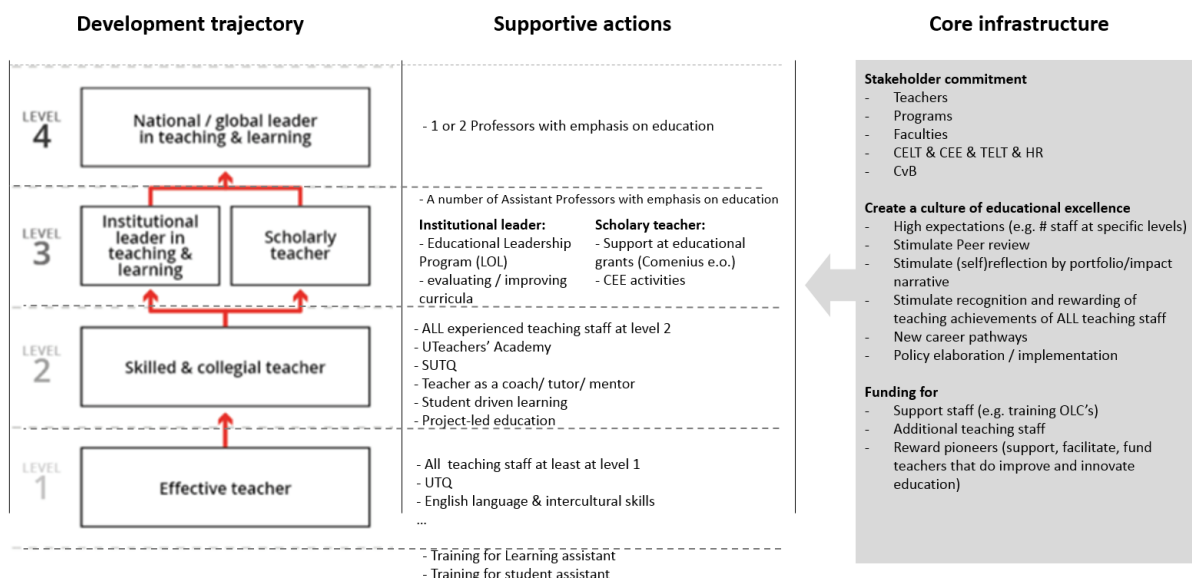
Development trajectory

Supportive actions

Core infrastructure

LEVEL 4
National / global leader in teaching & learning

- 1 or 2 Professors with emphasis on education

- A number of Assistant Professors with emphasis on education

LEVEL 3
Institutional leader in teaching & learning

Scholarly teacher

Institutional leader:
- Educational Leadership Program (LOL)
- evaluating / improving curricula

Scholary teacher:
- Support at educational grants (Comenius e.o.)
- CEE activities

LEVEL 2
Skilled & collegial teacher

- ALL experienced teaching staff at level 2
- UTeachers' Academy
- SUTQ
- Teacher as a coach/ tutor/ mentor
- Student driven learning
- Project-led education

LEVEL 1
Effective teacher

- All teaching staff at least at level 1
- UTQ
- English language & intercultural skills
...

- Training for Learning assistant
- Training for student assistant

Stakeholder commitment
- Teachers
- Programs
- Faculties
- CELT & CEE & TELT & HR
- CvB

Create a culture of educational excellence
- High expectations (e.g. # staff at specific levels)
- Stimulate Peer review
- Stimulate (self)reflection by portfolio/impact narrative
- Stimulate recognition and rewarding of teaching achievements of ALL teaching staff
- New career pathways
- Policy elaboration / implementation

Funding for
- Support staff (e.g. training OLC's)
- Additional teaching staff
- Reward pioneers (support, facilitate, fund teachers that do improve and innovate education)